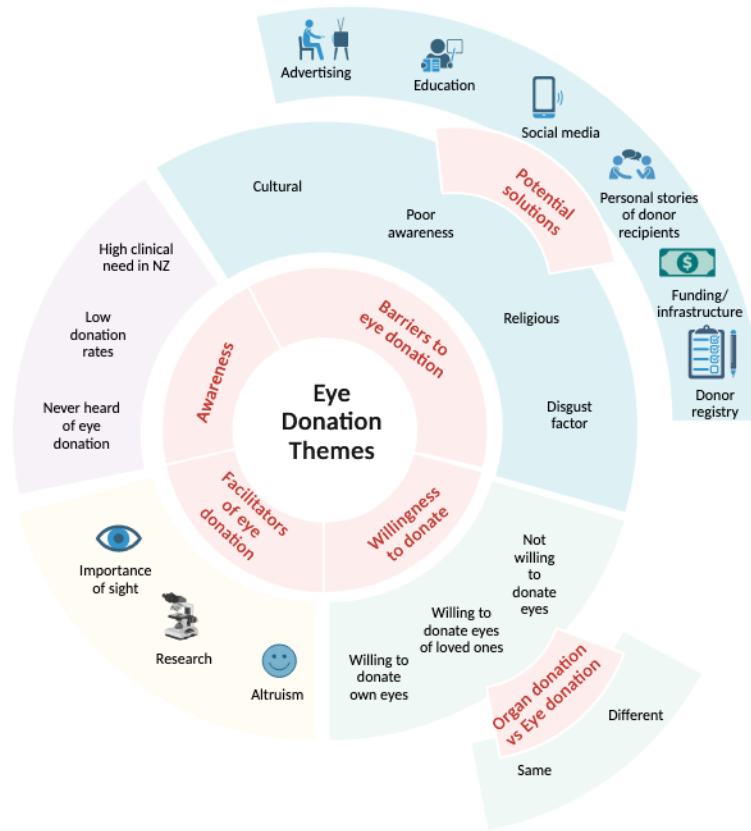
Eye Donation Themes

Awareness

High clinical need in NZ

Low donation rates

Never heard of eye donation

Barriers to eye donation

Cultural

Poor awareness

Religious

Disgust factor

Potential solutions

Advertising

Education

Social media

Personal stories of donor recipients

Funding/ infrastructure

Donor registry

Willingness to donate

Not willing to donate eyes

Willing to donate eyes of loved ones

Willing to donate own eyes

Organ donation vs Eye donation

Different

Same

Facilitators of eye donation

Importance of sight

Research

Altruism